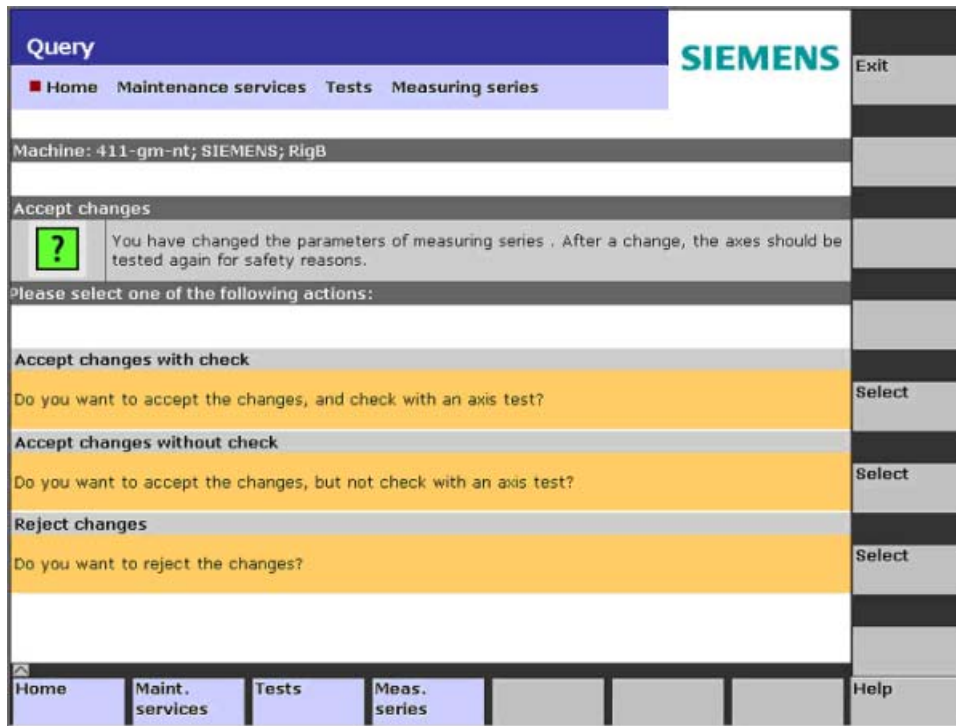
Query

SIEMENS

Home Maintenance services Tests Measuring series

Exit

Machine: 411-gm-nt; SIEMENS; RigB

Accept changes

?

You have changed the parameters of measuring series . After a change, the axes should be tested again for safety reasons.

Please select one of the following actions:

Accept changes with check

Do you want to accept the changes, and check with an axis test?

Select

Accept changes without check

Do you want to accept the changes, but not check with an axis test?

Select

Reject changes

Do you want to reject the changes?

Select

Home

Maint. services

Tests

Meas. series

Help